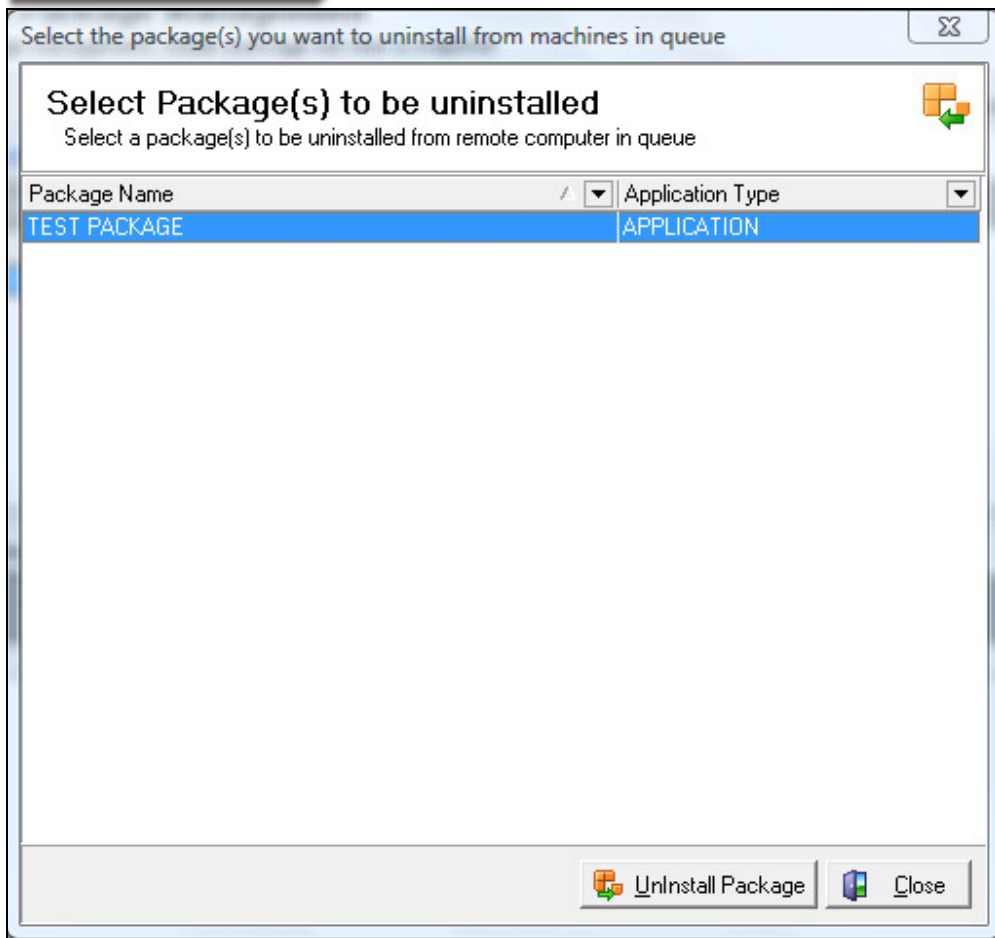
Select the package(s) you want to uninstall from machines in queue

Select Package(s) to be uninstalled
Select a package(s) to be uninstalled from remote computer in queue

| Package Name | Application Type |
|---|---|
| TEST PACKAGE | APPLICATION |

UnInstall Package
Close